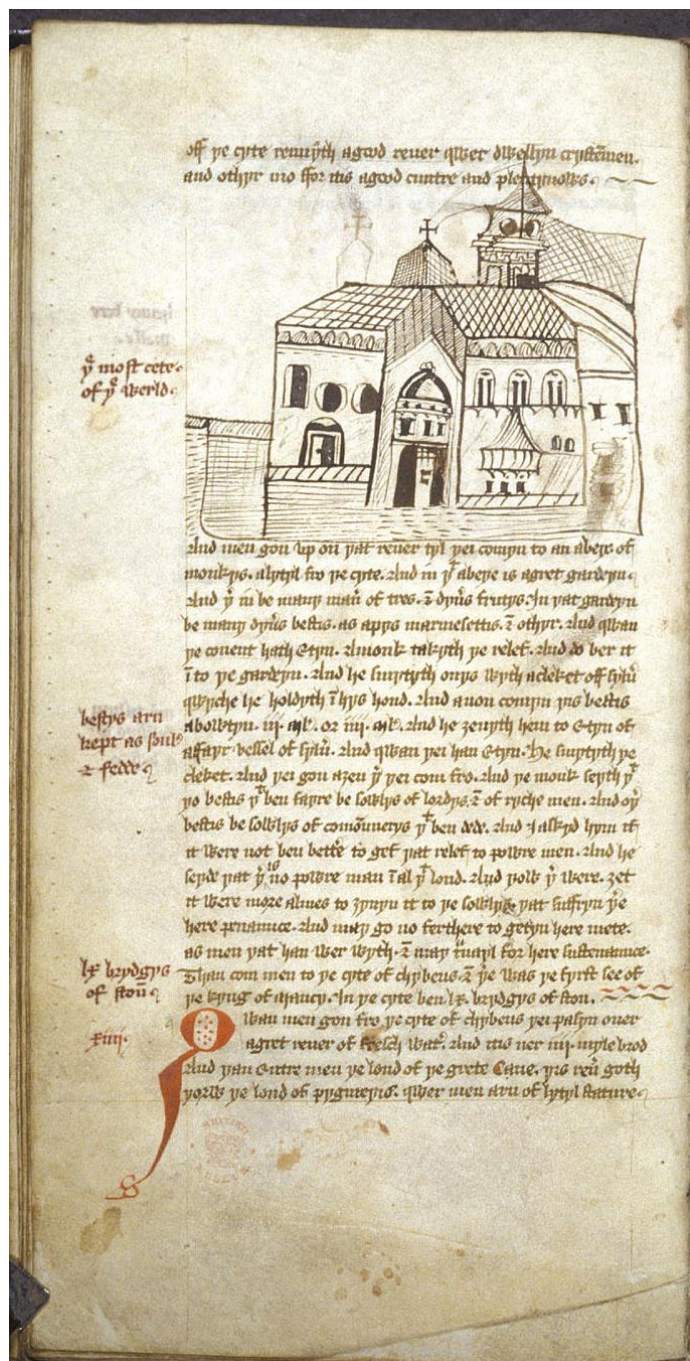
off þe cyte renn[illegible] a gret reuer qwer dwellyn crystemen. And other ino for this a good cuntre and plentywouse.

þe most cetee of þe werld.

And men gon up on þat reuer tyl þei comyn to an abeye of monkys. a lytyl fro þe cyte. And in þe abeye is a gret gardyn. and þer in be many man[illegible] of tres. & dyuis fruttys. In þat gardyn be many dyuis bestis. as apys marmesettis. & other. And whan þe couent hath etyn. A monk takyth þe relef. And so ber it to þe gardyn. And he smytyth onys wyth a clecet off syluer qwyche he holdyth in hys hond. And anon comyn þis bestis abowtyn. iij. ml. or iiij. ml. And he zeuyth hem to etyn of a fayr vessel of syluer. And whan þei han etyn. He smytyth þe cleket. And þei gon azen þer þei com fro. And þe monk seyth þat þis bestis þat ben fayre be sowlys of lordys. & of ryche men. And oþer bestis be sowlys of comounerys þat ben dede. And I axyd hym if it were not ben better to zef þat relef to powre men. And he seyde þat þer no powre man in al þe lond. And þou þer were. zet it were more almes to zyuyn it to þe sowlys. þat suffryn þer here penaunce. And may go no ferthere to getyn here mete. as men þat han wyt wyth. & may travayl for here sustenaunce.

bestys arn kept as soulys & fedde

Than com men to þe cyte of chybens. & þe was þe fyrst see of þe kyng of mancy. In þe cyte ben lx. bryggys of ston.

lx. bryggys of ston

Fuu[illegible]

Whan men gon fro þe cyte of chybens þei passyn ouer a gret reuer of fresch watr. And þis ner iiij. myle brod And þan entre men þe lond of þe grete Cane. þis reu goth þorw þe lond of pygmeys. qwer men arn of lytyl stature.